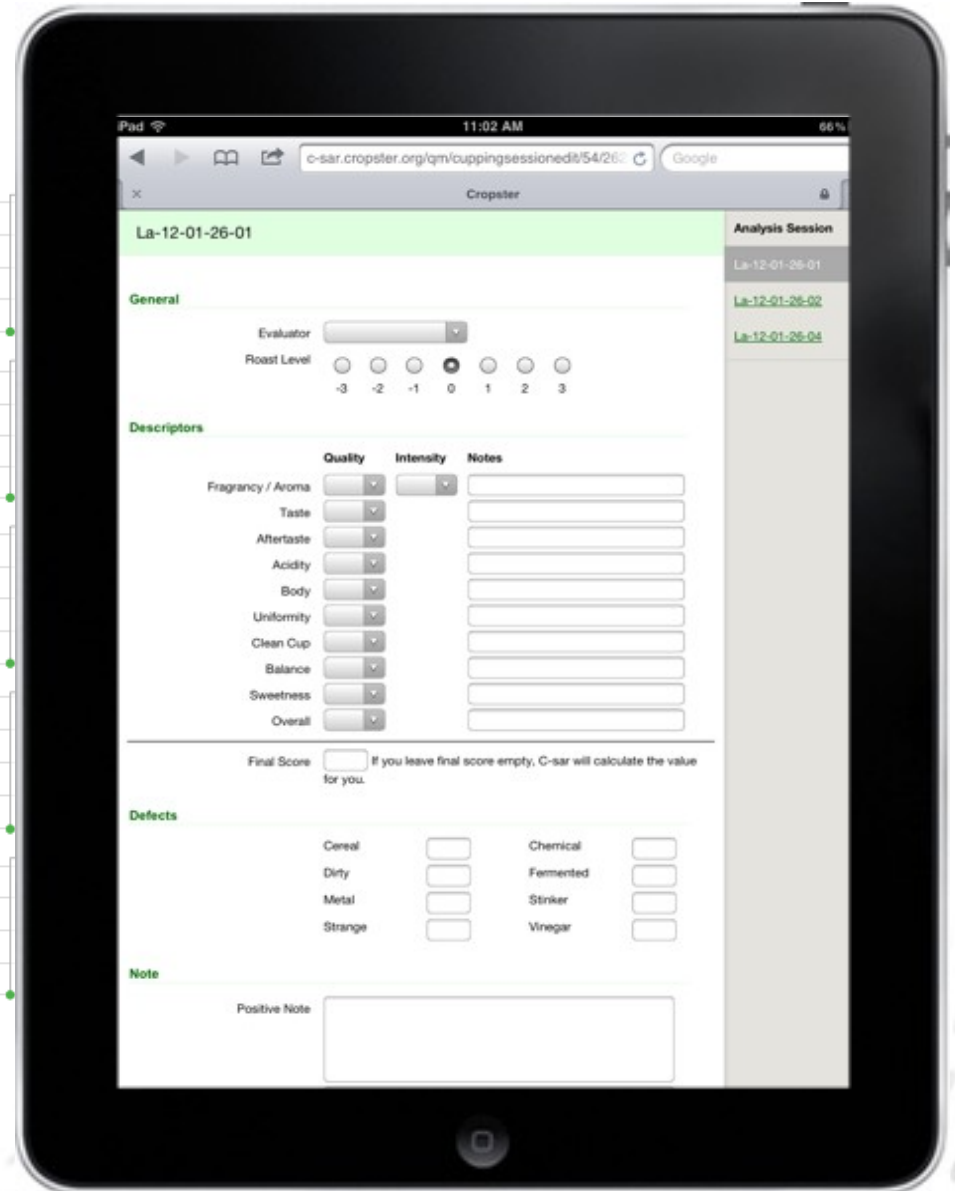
Pad 11:02 AM 66%

c-sar.cropster.org/qm/cuppingsessionedit/54/262 Google

Cropster

La-12-01-26-01

Analysis Session

La-12-01-26-01

La-12-01-26-02

La-12-01-26-04

General

Evaluator

Roast Level

-3 -2 -1 0 1 2 3

Descriptors

Quality Intensity Notes

Fragrancy / Aroma

Taste

Aftertaste

Acidity

Body

Uniformity

Clean Cup

Balance

Sweetness

Overall

Final Score If you leave final score empty, C-sar will calculate the value for you.

Defects

Cereal Chemical

Dirty Fermented

Metal Stinker

Strange Vinegar

Note

Positive Note